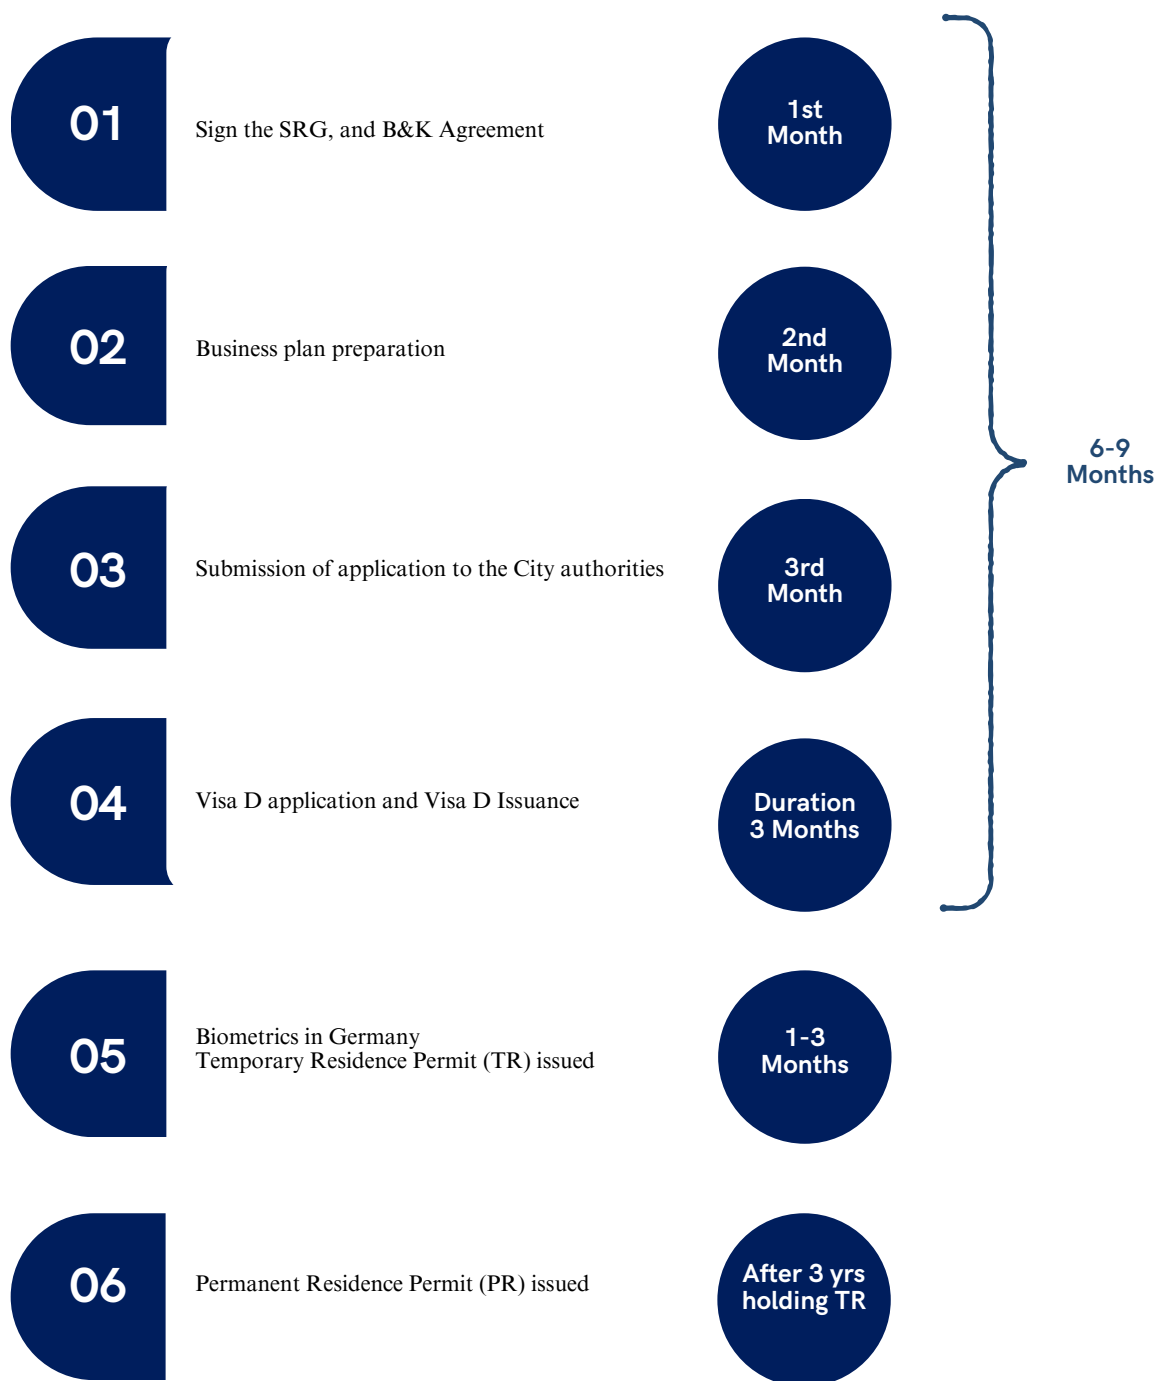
01

Sign the SRG, and B&K Agreement

1st Month

02

Business plan preparation

2nd Month

03

Submission of application to the City authorities

3rd Month

04

Visa D application and Visa D Issuance

Duration 3 Months

6-9 Months

05

Biometrics in Germany
Temporary Residence Permit (TR) issued

1-3 Months

06

Permanent Residence Permit (PR) issued

After 3 yrs holding TR